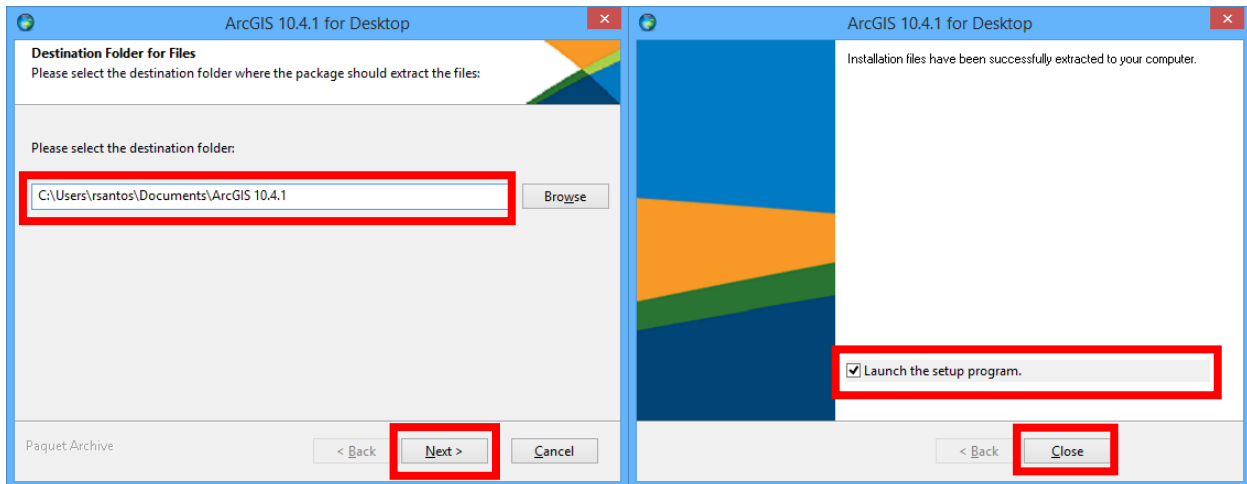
ArcGIS 10.4.1 for Desktop

Destination Folder for Files
Please select the destination folder where the package should extract the files:

Please select the destination folder:

C:\Users\rsantos\Documents\ArcGIS 10.4.1

Browse

Paquet Archive

< Back

Next >

Cancel

ArcGIS 10.4.1 for Desktop

Installation files have been successfully extracted to your computer.

Launch the setup program.

< Back

Close